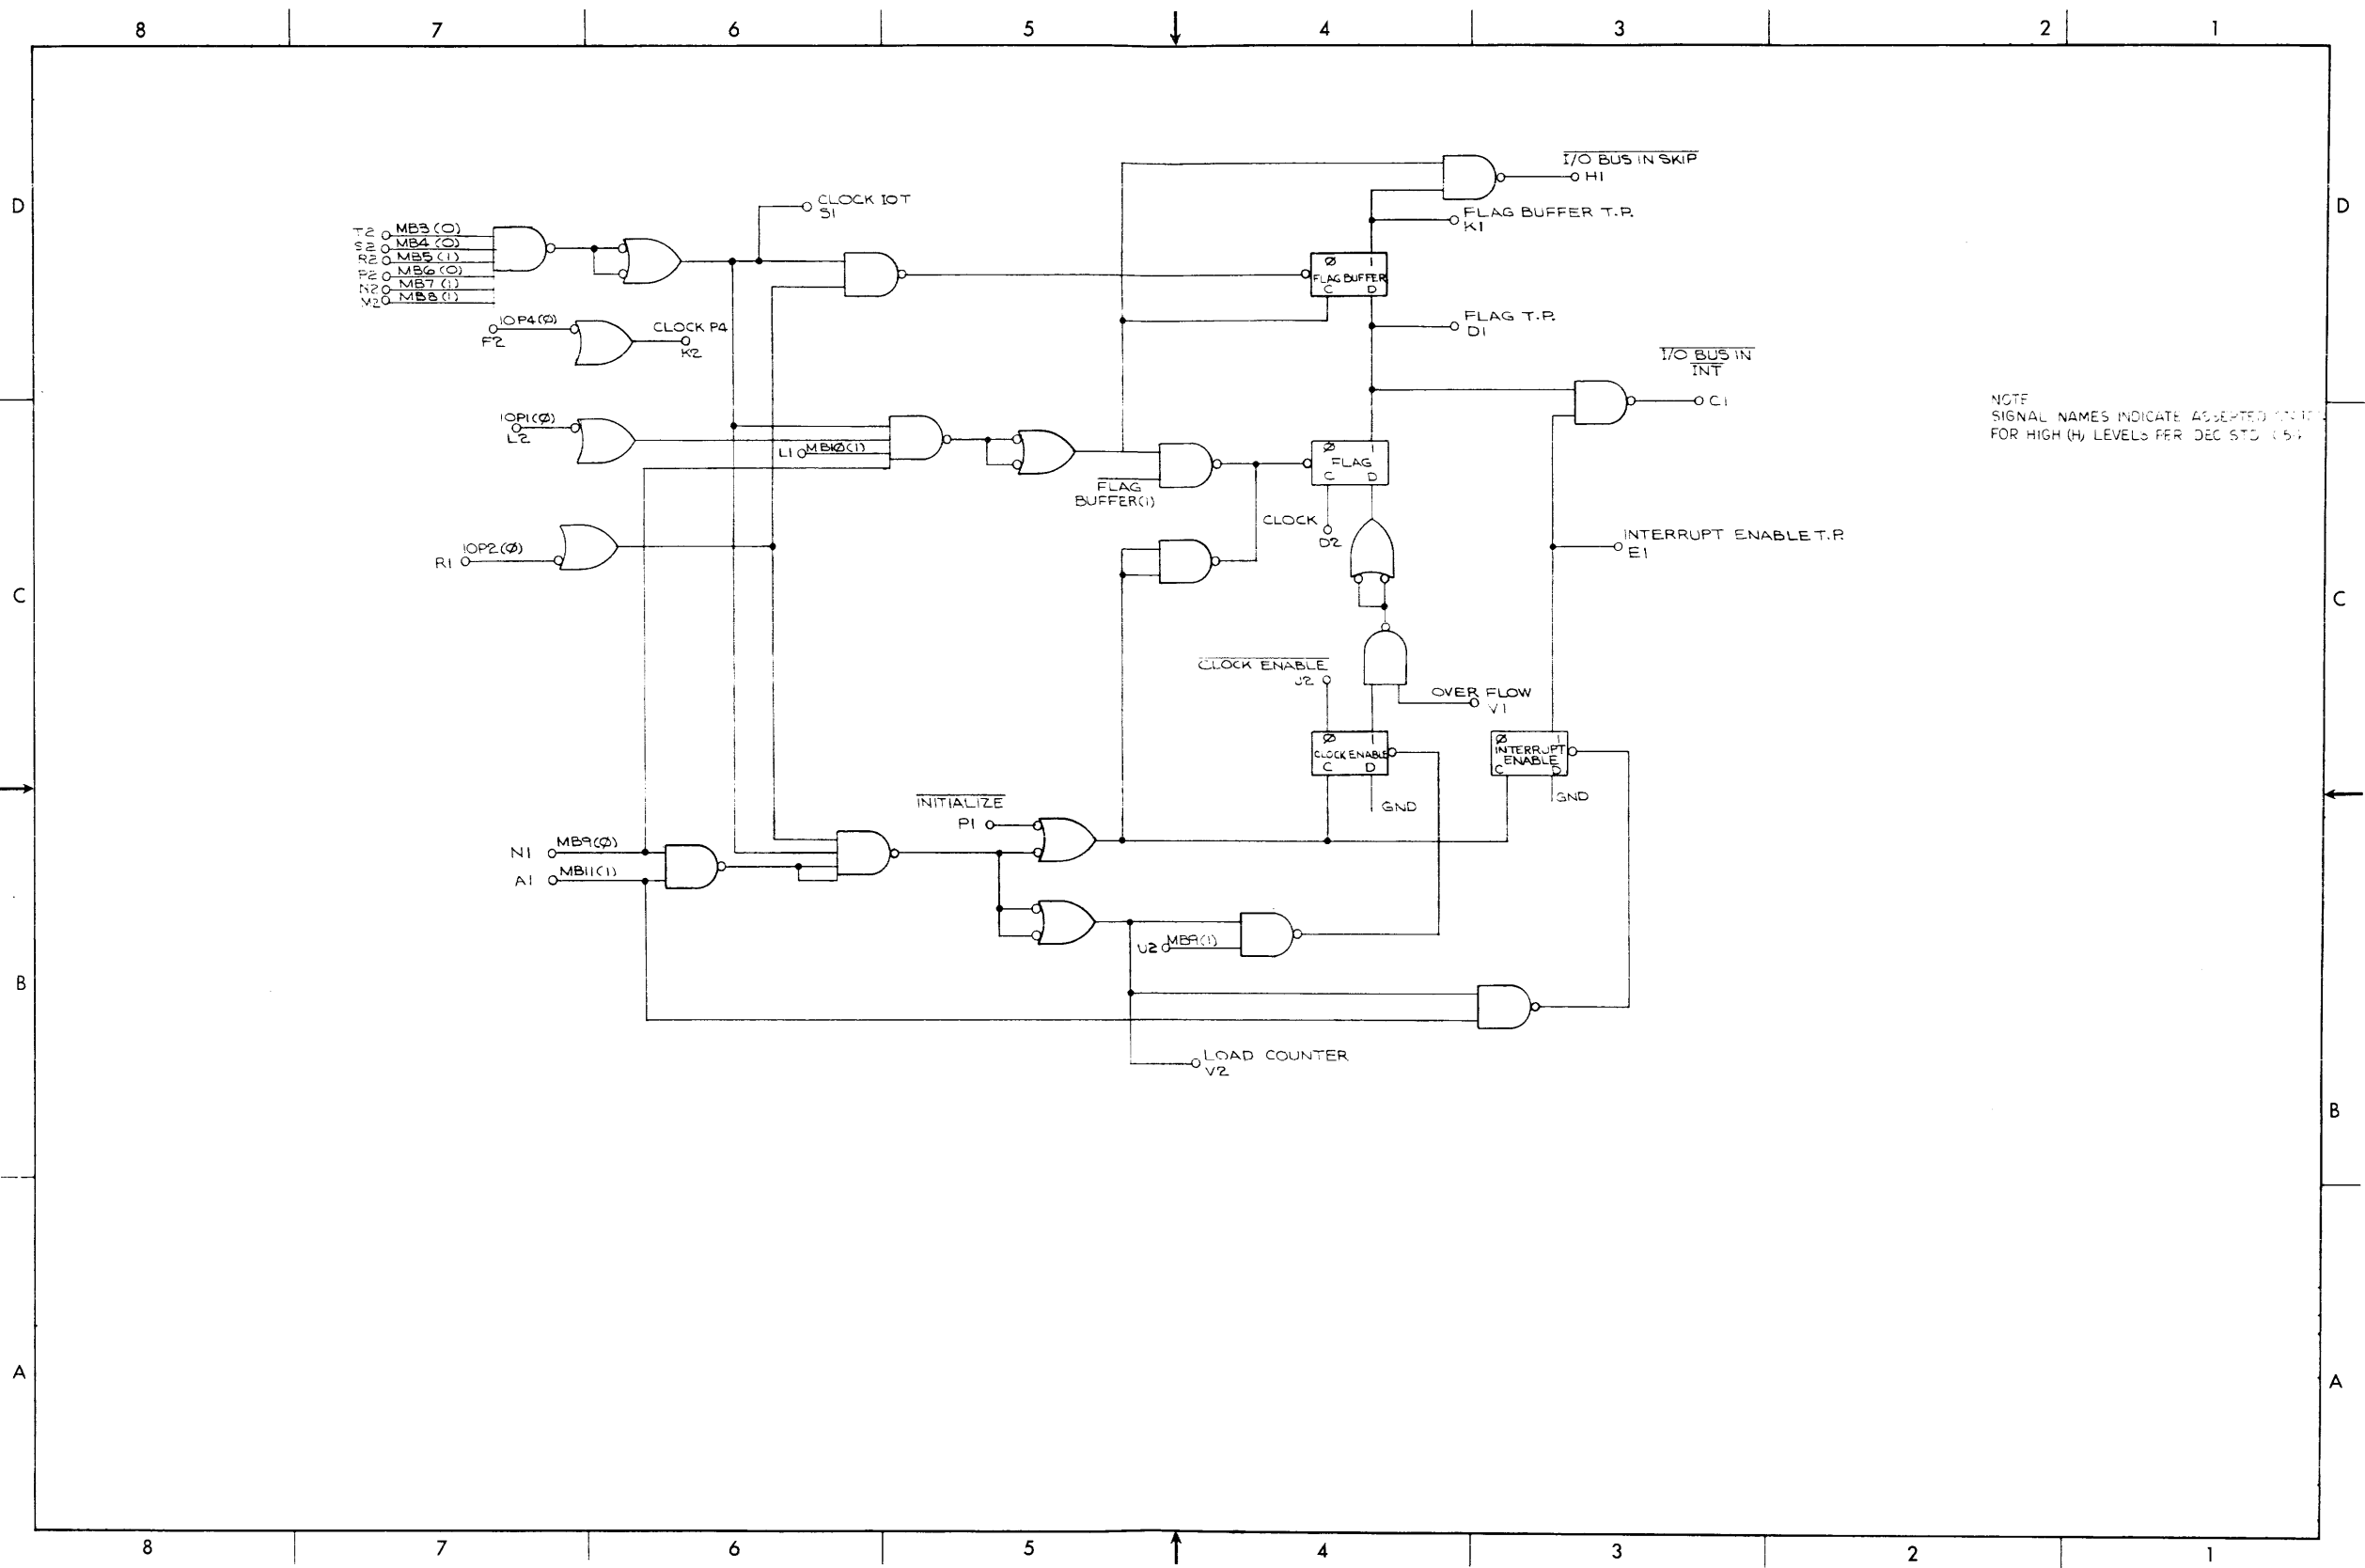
8 7 6 5 4 3 2 1

D

T2 MB3 (0)
S2 MB4 (0)
R2 MB5 (1)
P2 MB6 (0)
N2 MB7 (1)
M2 MB8 (1)

CLOCK IOT
S1

IOP4 (Ø)
F2

CLOCK P4
K2

$\overline{\text{I/O BUS IN SKIP}}$
H1

FLAG BUFFER T.P.
K1

Ø 1
FLAG BUFFER
C D

FLAG T.P.
D1

$\overline{\text{I/O BUS IN INT}}$
C1

NOTE
SIGNAL NAMES INDICATE ASSERTED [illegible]
FOR HIGH (H) LEVELS PER DEC STD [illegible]

IOP1(Ø)
L2

L1 MB1Ø(1)

$\overline{\text{FLAG}}$
BUFFER(1)

Ø 1
FLAG
C D

CLOCK
D2

IOP2(Ø)
R1

INTERRUPT ENABLE T.P.
E1

C

$\overline{\text{CLOCK ENABLE}}$
U2

OVER FLOW
V1

Ø 1
CLOCK ENABLE
C D

GND

Ø 1
INTERRUPT ENABLE
C D

GND

$\overline{\text{INITIALIZE}}$
P1

N1 MB9(Ø)
A1 MB11(1)

U2 MB9(1)

B

LOAD COUNTER
V2

B

A

A

8 7 6 5 4 3 2 1